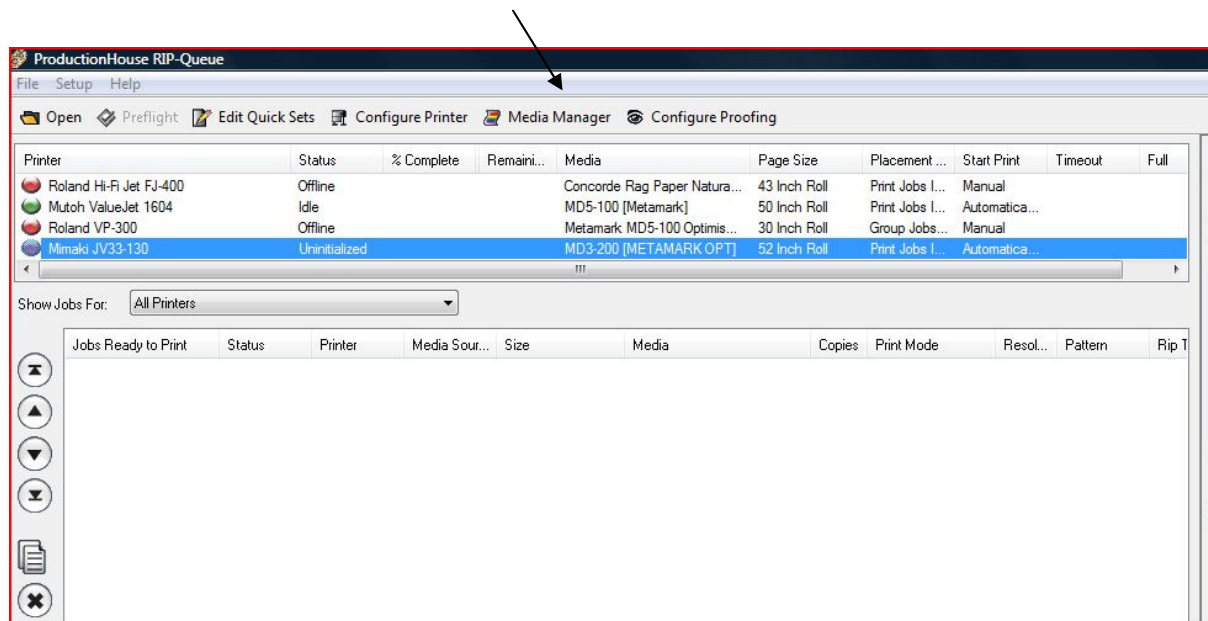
ProductionHouse RIP-Queue

File Setup Help

Open Preflight Edit Quick Sets Configure Printer Media Manager Configure Proofing

| Printer | Status | % Complete | Remaini... | Media | Page Size | Placement ... | Start Print | Timeout | Full |
|---|---|---|---|---|---|---|---|---|---|
| Roland Hi-Fi Jet FJ-400 | Offline | | | Concorde Rag Paper Natura... | 43 Inch Roll | Print Jobs I... | Manual | | |
| Mutoh ValueJet 1604 | Idle | | | MD5-100 [Metamark] | 50 Inch Roll | Print Jobs I... | Automatica... | | |
| Roland VP-300 | Offline | | | Metamark MD5-100 Optimis... | 30 Inch Roll | Group Jobs... | Manual | | |
| Mimaki JV33-130 | Uninitialized | | | MD3-200 [METAMARK OPT] | 52 Inch Roll | Print Jobs I... | Automatica... | | |

Show Jobs For: All Printers

| Jobs Ready to Print | Status | Printer | Media Sour... | Size | Media | Copies | Print Mode | Resol... | Pattern | Rip T |
|---|---|---|---|---|---|---|---|---|---|---|